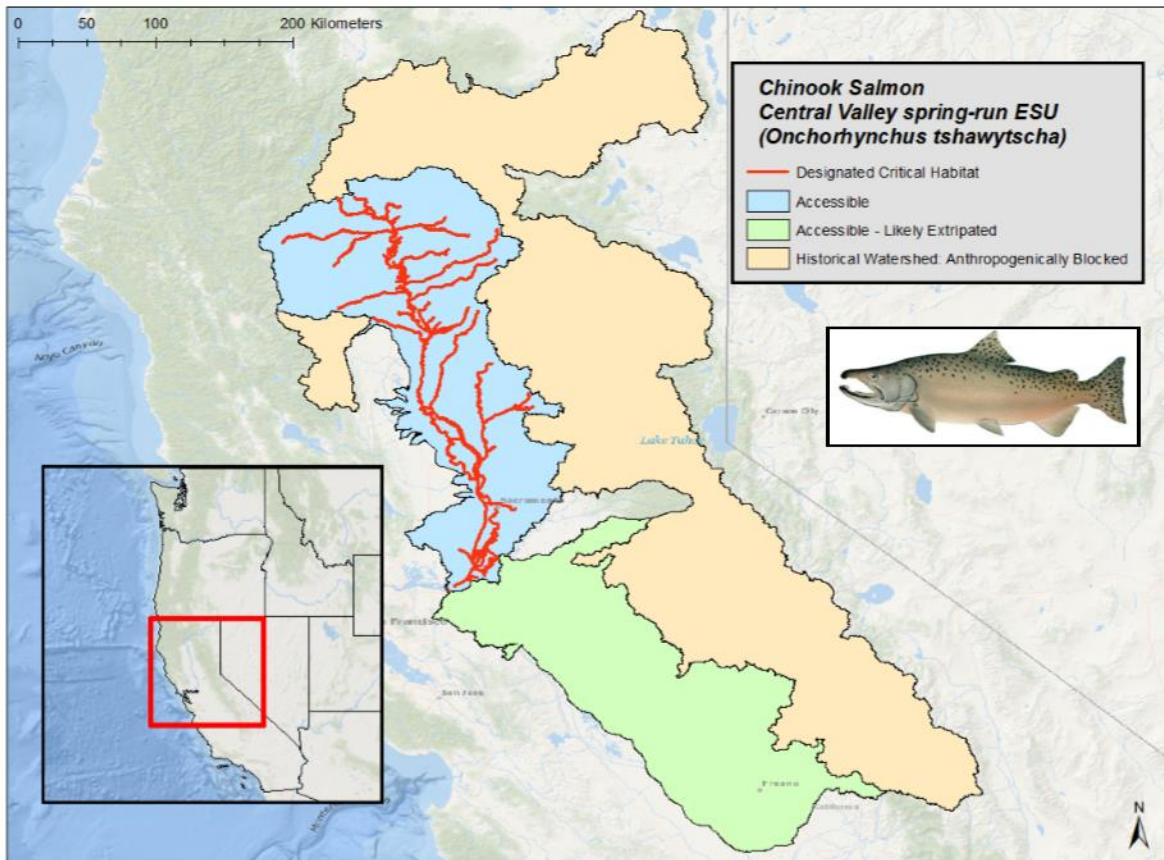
0 50 100 200 Kilometers

Chinook Salmon
Central Valley spring-run ESU
(Onchorhynchus tshawytscha)

Designated Critical Habitat
Accessible
Accessible - Likely Extripated
Historical Watershed: Anthropogenically Blocked

Arroyo Canyon

Carson City

Lake Tahoe

Sacramento

San Francisco

San Jose

Fresno

N